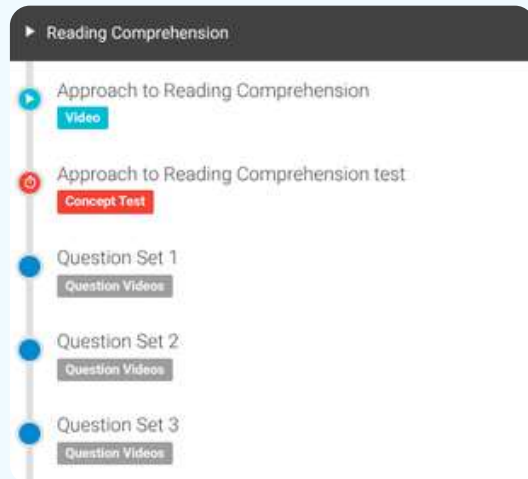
Reading Comprehension

Approach to Reading Comprehension
Video

Approach to Reading Comprehension test
Concept Test

Question Set 1
Question Videos

Question Set 2
Question Videos

Question Set 3
Question Videos